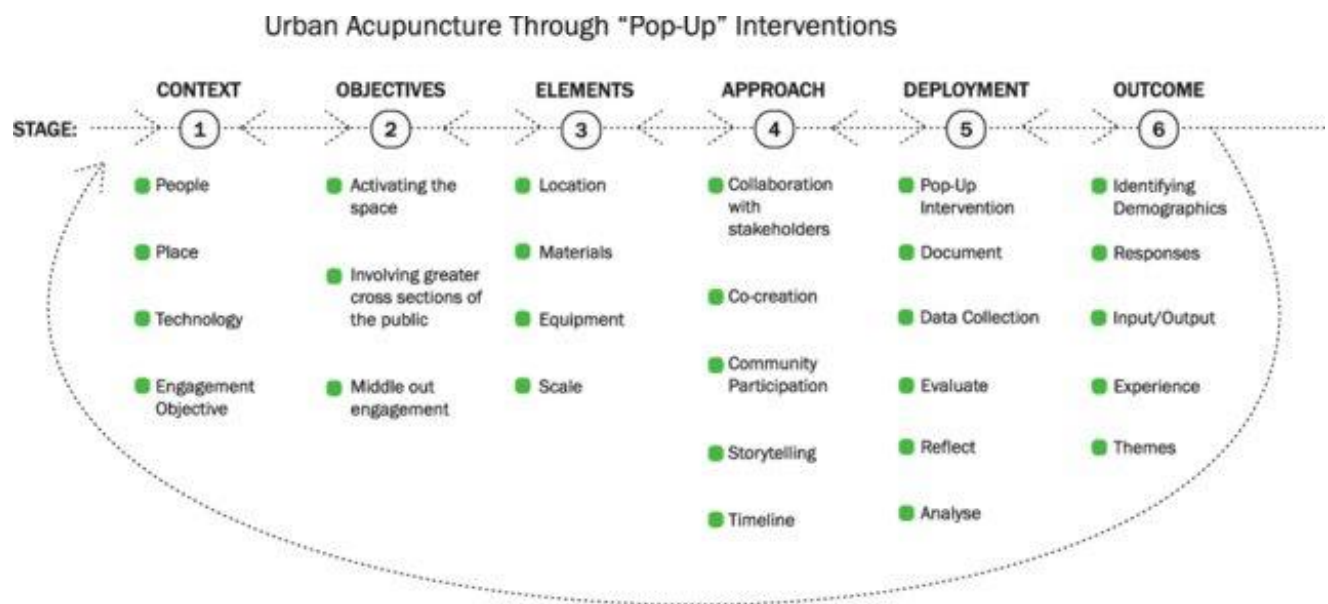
Urban Acupuncture Through "Pop-Up" Interventions

STAGE:

CONTEXT
1
People
Place
Technology
Engagement Objective

OBJECTIVES
2
Activating the space
Involving greater cross sections of the public
Middle out engagement

ELEMENTS
3
Location
Materials
Equipment
Scale

APPROACH
4
Collaboration with stakeholders
Co-creation
Community Participation
Storytelling
Timeline

DEPLOYMENT
5
Pop-Up Intervention
Document
Data Collection
Evaluate
Reflect
Analyse

OUTCOME
6
Identifying Demographics
Responses
Input/Output
Experience
Themes